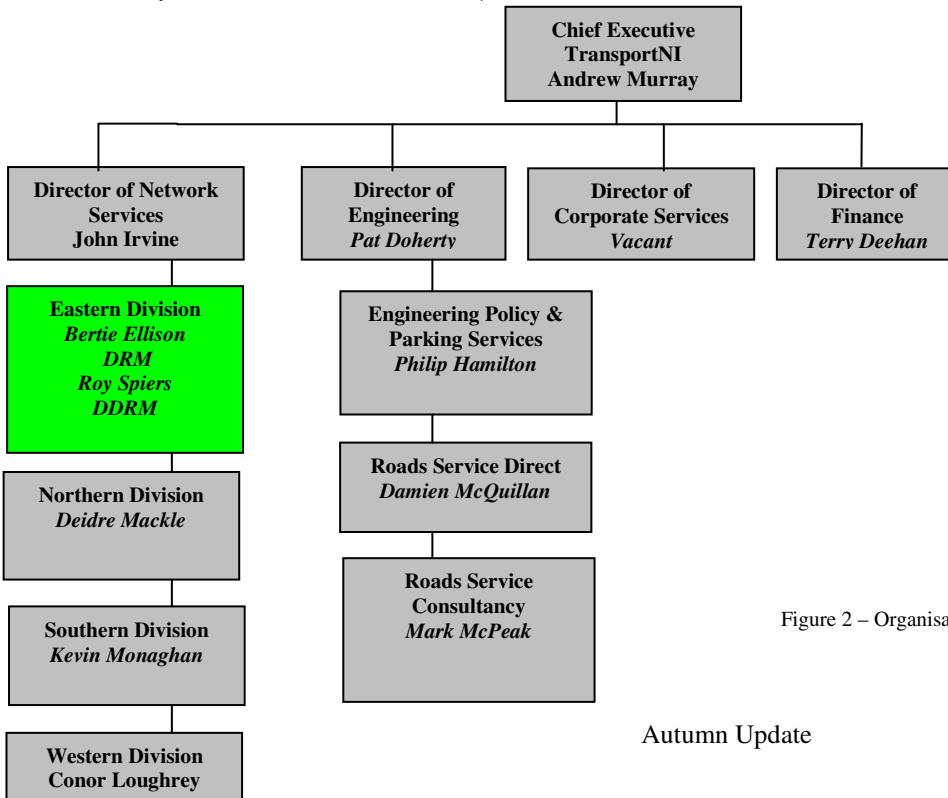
Chief Executive
TransportNI
Andrew Murray

Director of Network Services
John Irvine

Director of Engineering
*Pat Doherty*

Director of Corporate Services
*Vacant*

Director of Finance
*Terry Deehan*

Eastern Division
*Bertie Ellison*
*DRM*
*Roy Spiers*
*DDRM*

Engineering Policy & Parking Services
*Philip Hamilton*

Northern Division
*Deidre Mackle*

Roads Service Direct
*Damien McQuillan*

Roads Service Consultancy
*Mark McPeak*

Southern Division
*Kevin Monaghan*

Western Division
Conor Loughrey

Figure 2 – Organisa

Autumn Update